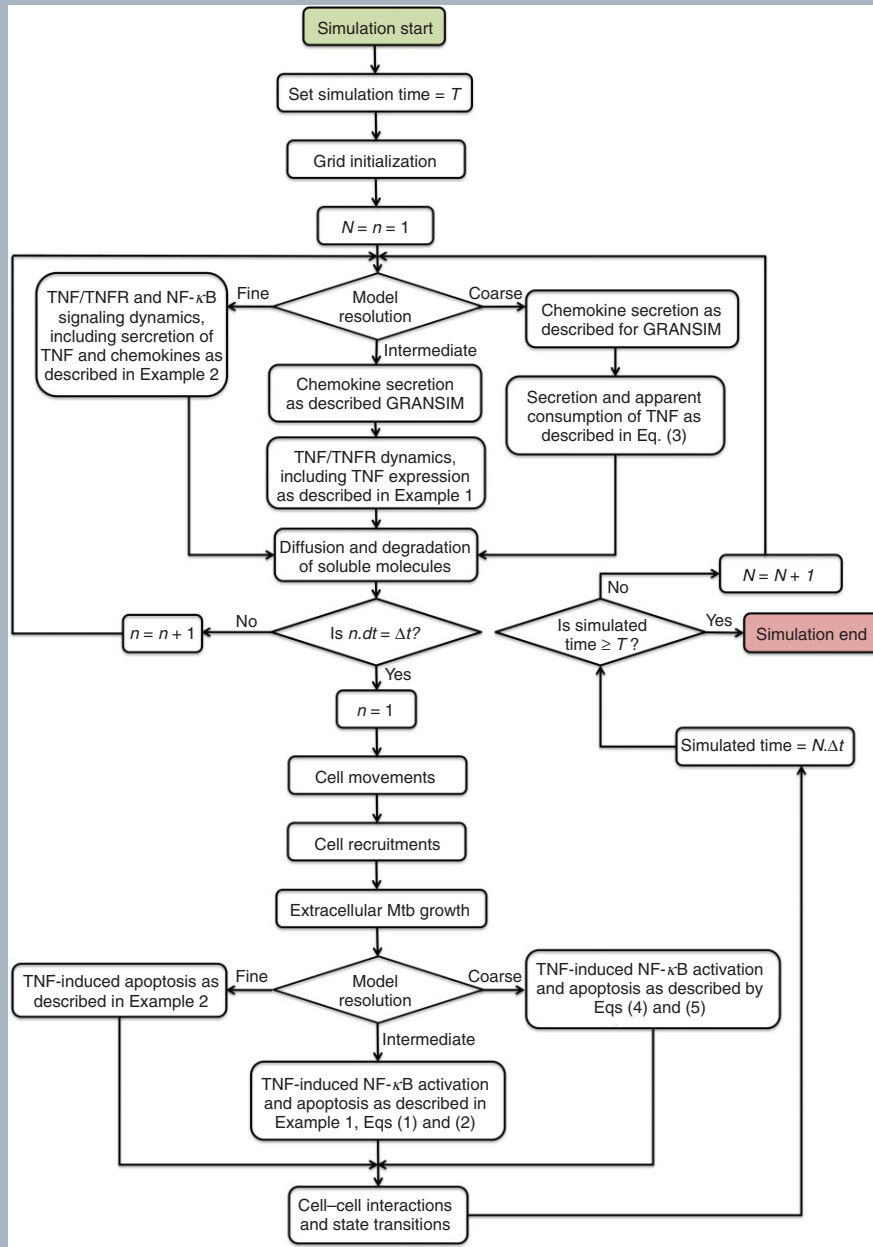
Simulation start

Set simulation time = $T$

Grid initialization

$N = n = 1$

Model resolution

Fine

Coarse

TNF/TNFR and NF-$\kappa$B signaling dynamics, including secretion of TNF and chemokines as described in Example 2

Chemokine secretion as described for GRANSIM

Intermediate

Chemokine secretion as described GRANSIM

Secretion and apparent consumption of TNF as described in Eq. (3)

TNF/TNFR dynamics, including TNF expression as described in Example 1

Diffusion and degradation of soluble molecules

No

$N = N + 1$

$n = n + 1$

No

Is $n.dt = \Delta t$?

Is simulated time ≥ $T$?

Yes

Simulation end

Yes

$n = 1$

Simulated time = $N.\Delta t$

Cell movements

Cell recruitments

Extracellular Mtb growth

TNF-induced apoptosis as described in Example 2

Fine

Model resolution

Coarse

TNF-induced NF-$\kappa$B activation and apoptosis as described by Eqs (4) and (5)

Intermediate

TNF-induced NF-$\kappa$B activation and apoptosis as described in Example 1, Eqs (1) and (2)

Cell–cell interactions and state transitions